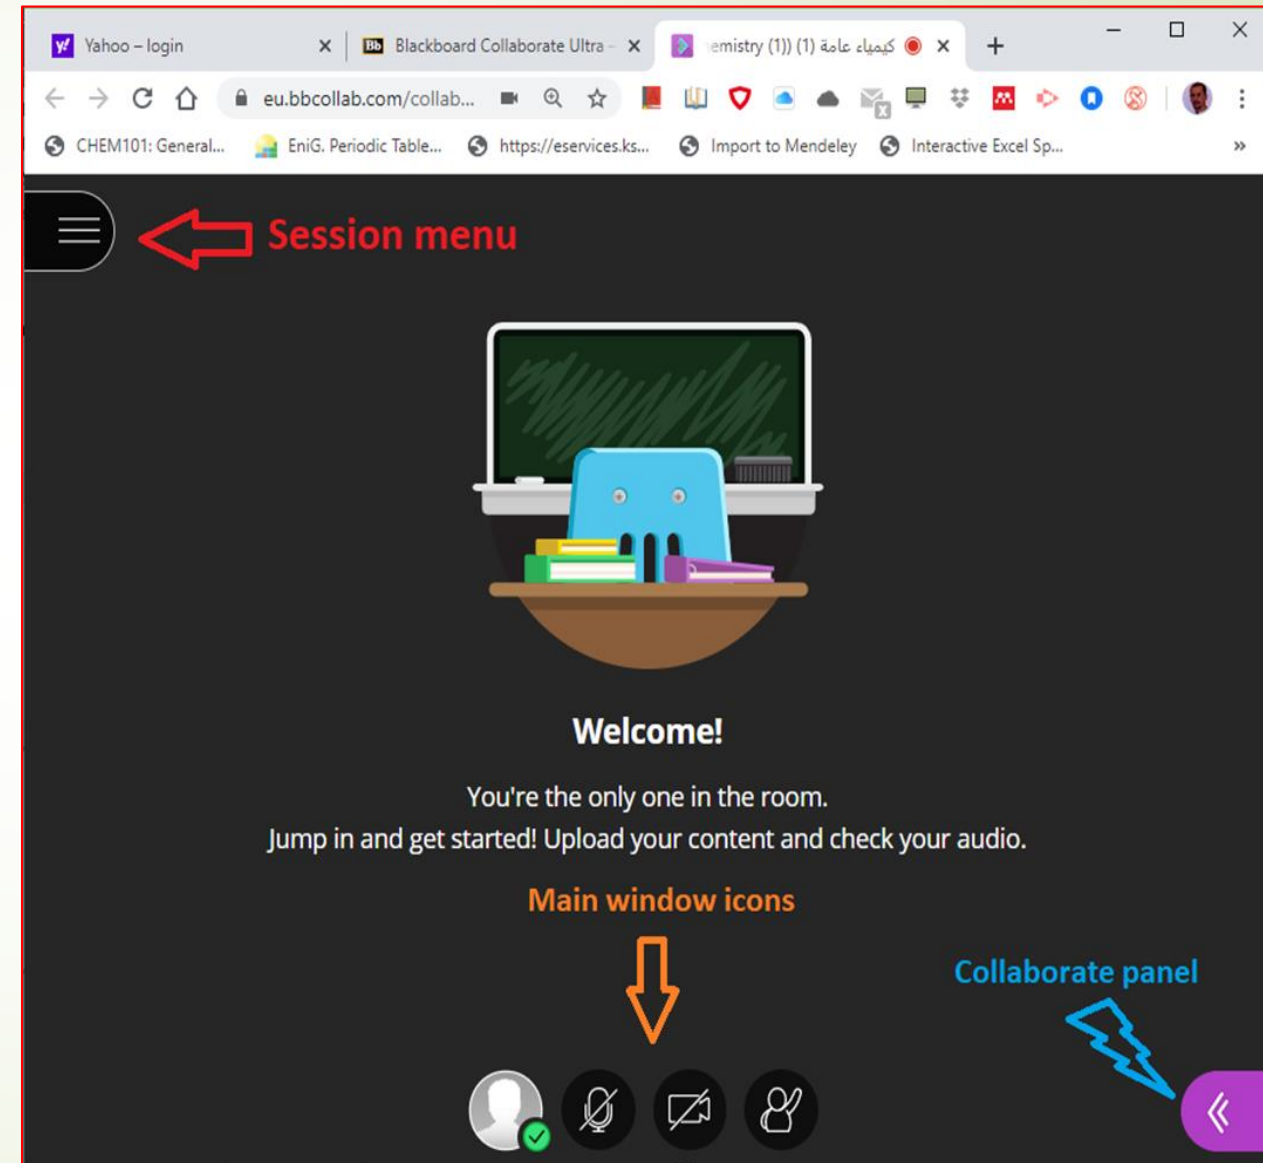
Yahoo – login
Blackboard Collaborate Ultra -
كيمياء عامة (1) (1)) emistry
eu.bbcollab.com/collab...
CHEM101: General...
EniG. Periodic Table...
https://eservices.ks...
Import to Mendeley
Interactive Excel Sp...
»

Session menu

Welcome!

You're the only one in the room.
Jump in and get started! Upload your content and check your audio.

Main window icons

Collaborate panel